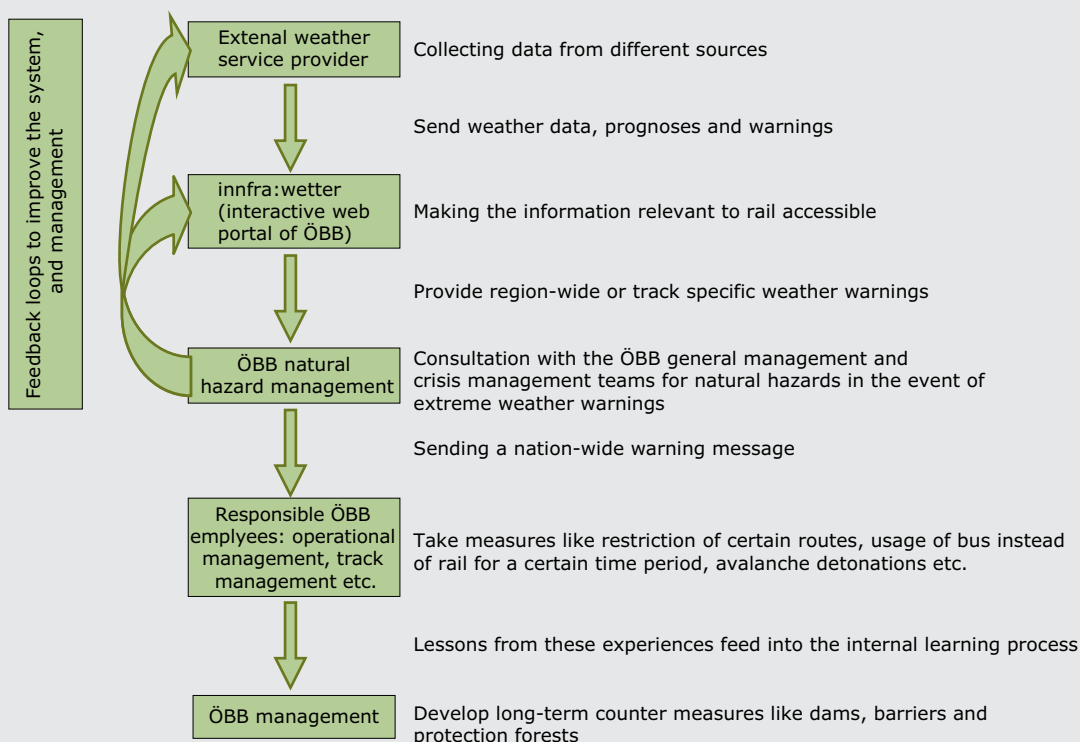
Feedback loops to improve the system, and management

Extenal weather service provider

Collecting data from different sources

Send weather data, prognoses and warnings

innfra:wetter (interactive web portal of ÖBB)

Making the information relevant to rail accessible

Provide region-wide or track specific weather warnings

ÖBB natural hazard management

Consultation with the ÖBB general management and crisis management teams for natural hazards in the event of extreme weather warnings

Sending a nation-wide warning message

Responsible ÖBB emplyees: operational management, track management etc.

Take measures like restriction of certain routes, usage of bus instead of rail for a certain time period, avalanche detonations etc.

Lessons from these experiences feed into the internal learning process

ÖBB management

Develop long-term counter measures like dams, barriers and protection forests